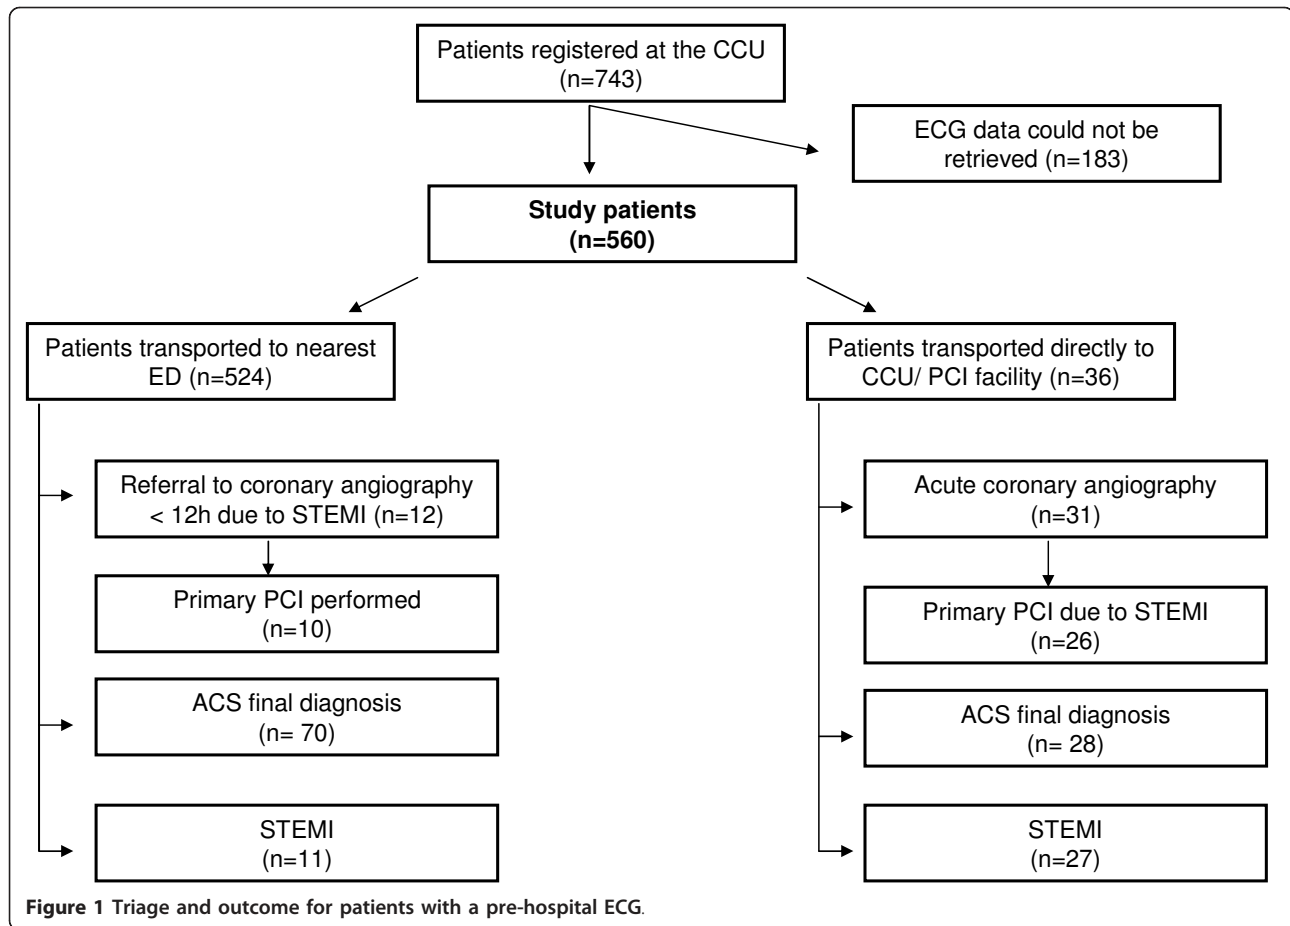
Patients registered at the CCU
(n=743)

ECG data could not be retrieved (n=183)

**Study patients**
**(n=560)**

Patients transported to nearest ED (n=524)

Referral to coronary angiography < 12h due to STEMI (n=12)

Primary PCI performed
(n=10)

ACS final diagnosis
(n= 70)

STEMI
(n=11)

Patients transported directly to CCU/ PCI facility (n=36)

Acute coronary angiography
(n=31)

Primary PCI due to STEMI
(n=26)

ACS final diagnosis
(n= 28)

STEMI
(n=27)

**Figure 1 Triage and outcome for patients with a pre-hospital ECG.**